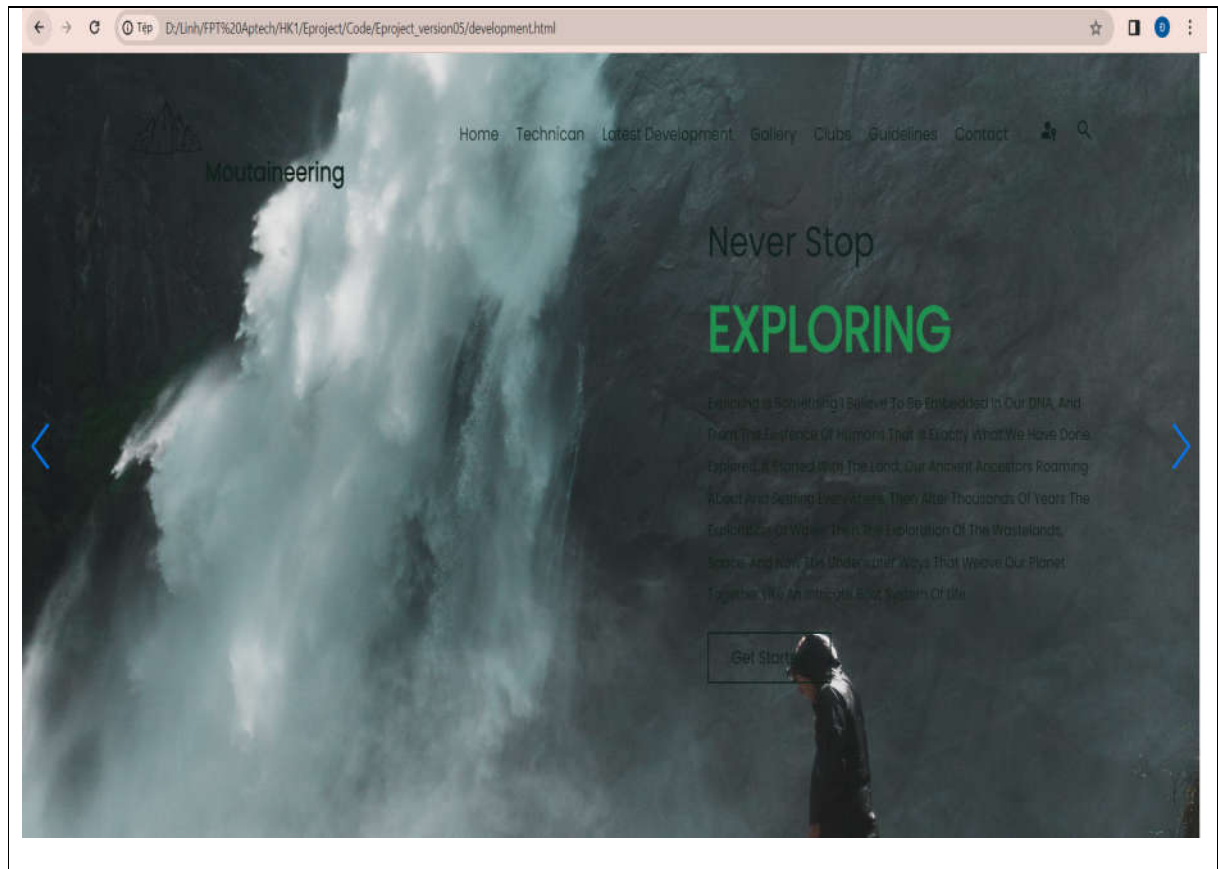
Tệp D:/Linh/FPT%20Aptech/HK1/Eproject/Code/Eproject_version05/development.html

Moutaineering

Home Technican Latest Development Gallery Clubs Guidelines Contact

Never Stop

EXPLORING

Exploring Is Something I Believe To Be Embedded In Our DNA, And From The Existence Of Humans That Is Exactly What We Have Done Explored. It Started With The Land, Our Ancient Ancestors Roaming About And Settling Everywhere. Then After Thousands Of Years The Exploration Of Water Then The Exploration Of The Wastelands, Space, And Now The Underwater Ways That Weave Our Planet Together With An Intricate Eco System Of Life

Get Start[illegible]